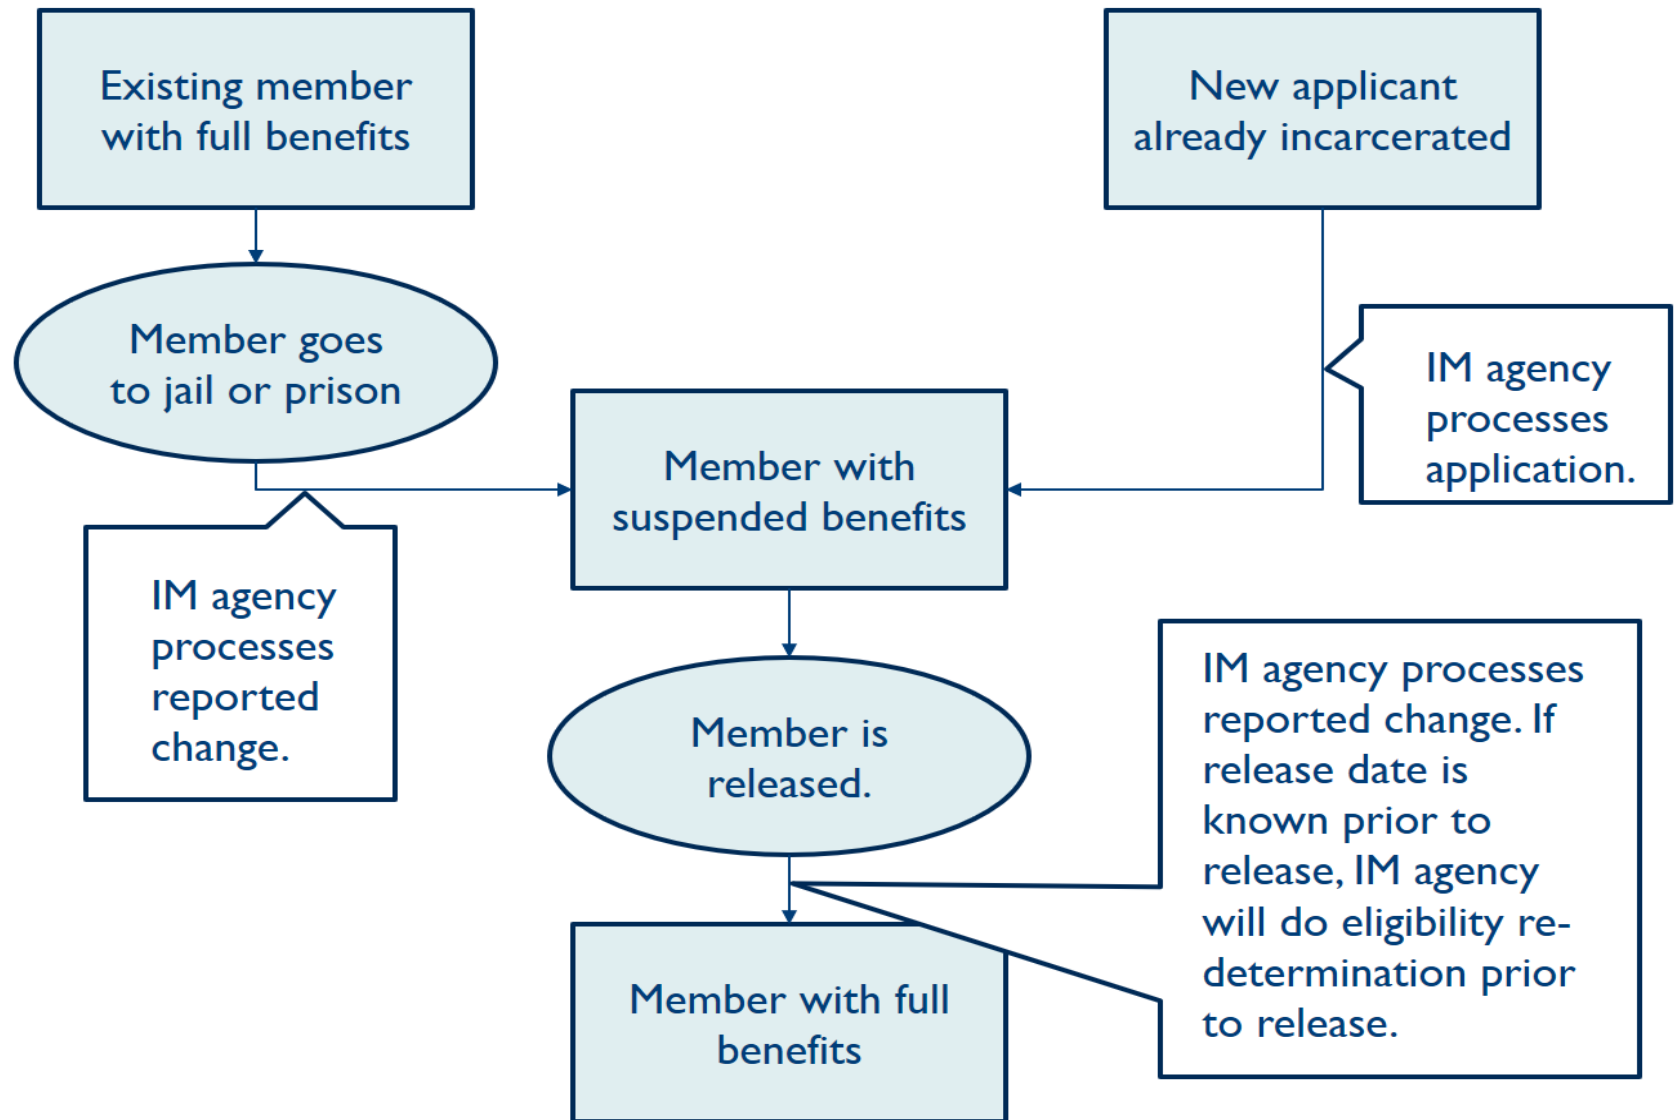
Existing member with full benefits

New applicant already incarcerated

Member goes to jail or prison

IM agency processes application.

Member with suspended benefits

IM agency processes reported change.

Member is released.

IM agency processes reported change. If release date is known prior to release, IM agency will do eligibility re-determination prior to release.

Member with full benefits